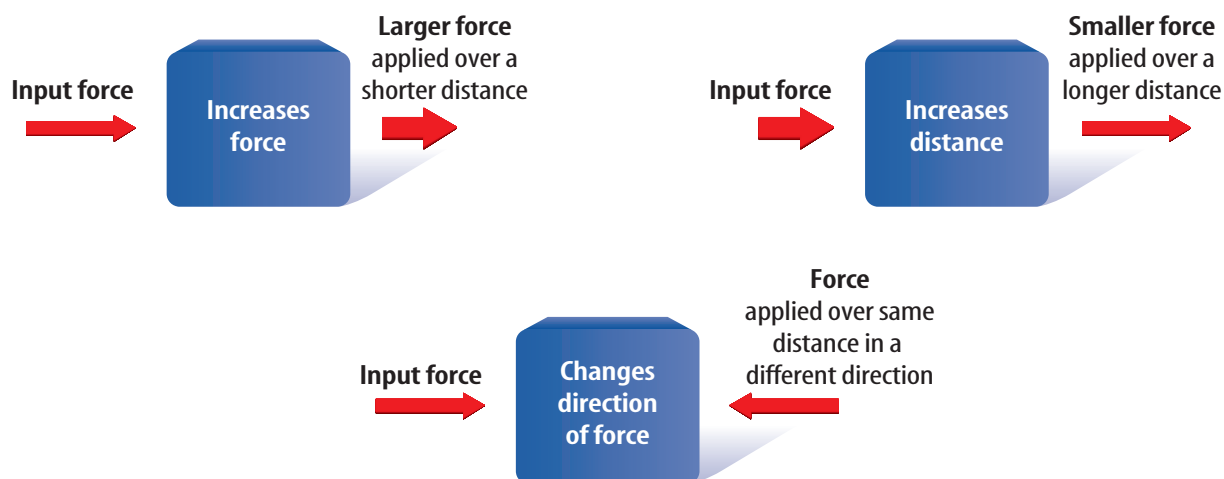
Input force

Increases force

Larger force applied over a shorter distance

Input force

Increases distance

Smaller force applied over a longer distance

Input force

Changes direction of force

Force applied over same distance in a different direction